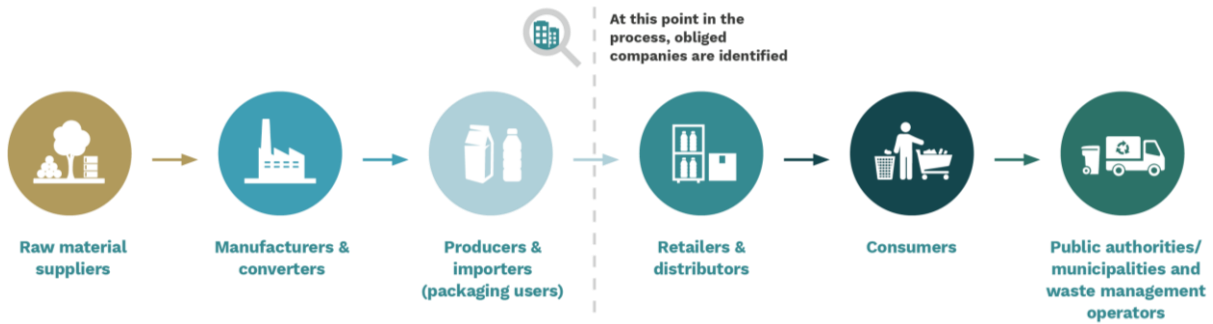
At this point in the process, obliged companies are identified

Raw material suppliers

Manufacturers & converters

Producers & importers (packaging users)

Retailers & distributors

Consumers

Public authorities/ municipalities and waste management operators